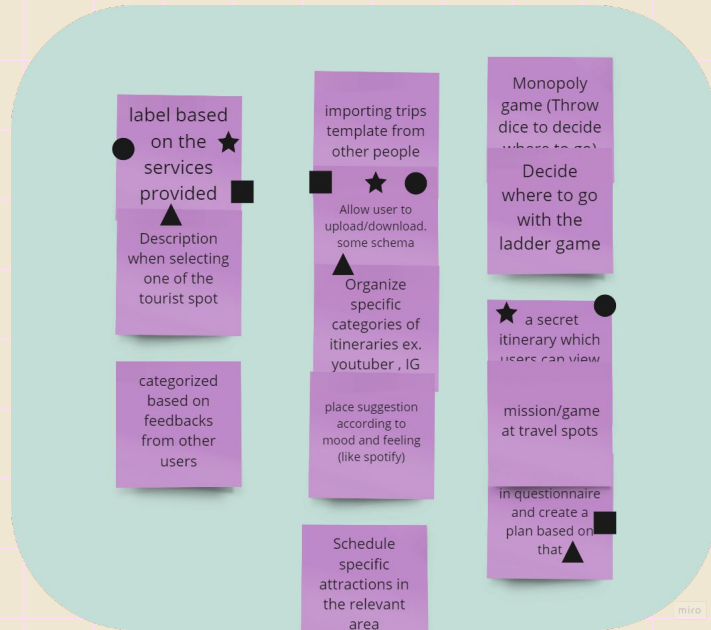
label based on the services provided

Description when selecting one of the tourist spot

categorized based on feedbacks from other users

importing trips template from other people

Allow user to upload/download. some schema

Organize specific categories of itineraries ex. youtuber , IG

place suggestion according to mood and feeling (like spotify)

Schedule specific attractions in the relevant area

Monopoly game (Throw dice to decide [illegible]

Decide where to go with the ladder game

a secret itinerary which users can view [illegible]

mission/game at travel spots

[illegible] in questionnaire and create a plan based on that

miro